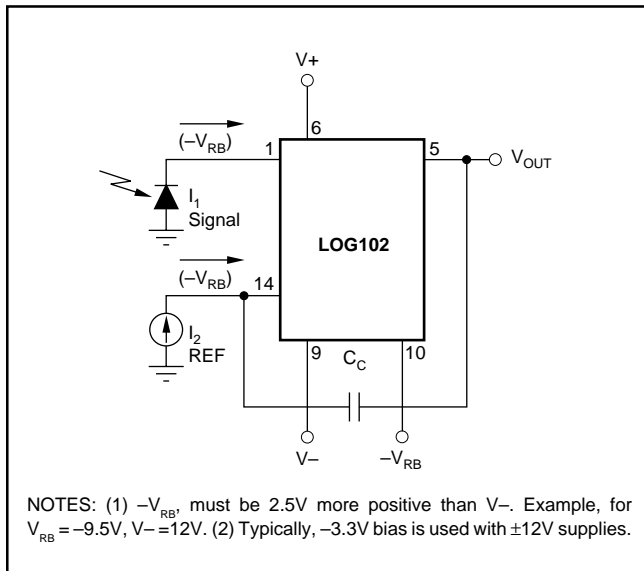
V+

6

$(-V_{RB})$

1

5

$V_{OUT}$

$I_1$
Signal

LOG102

$(-V_{RB})$

14

$I_2$
REF

9

$C_C$

10

V–

$-V_{RB}$

NOTES: (1) $-V_{RB}$, must be 2.5V more positive than V–. Example, for $V_{RB}$ = –9.5V, V– =12V. (2) Typically, –3.3V bias is used with ±12V supplies.